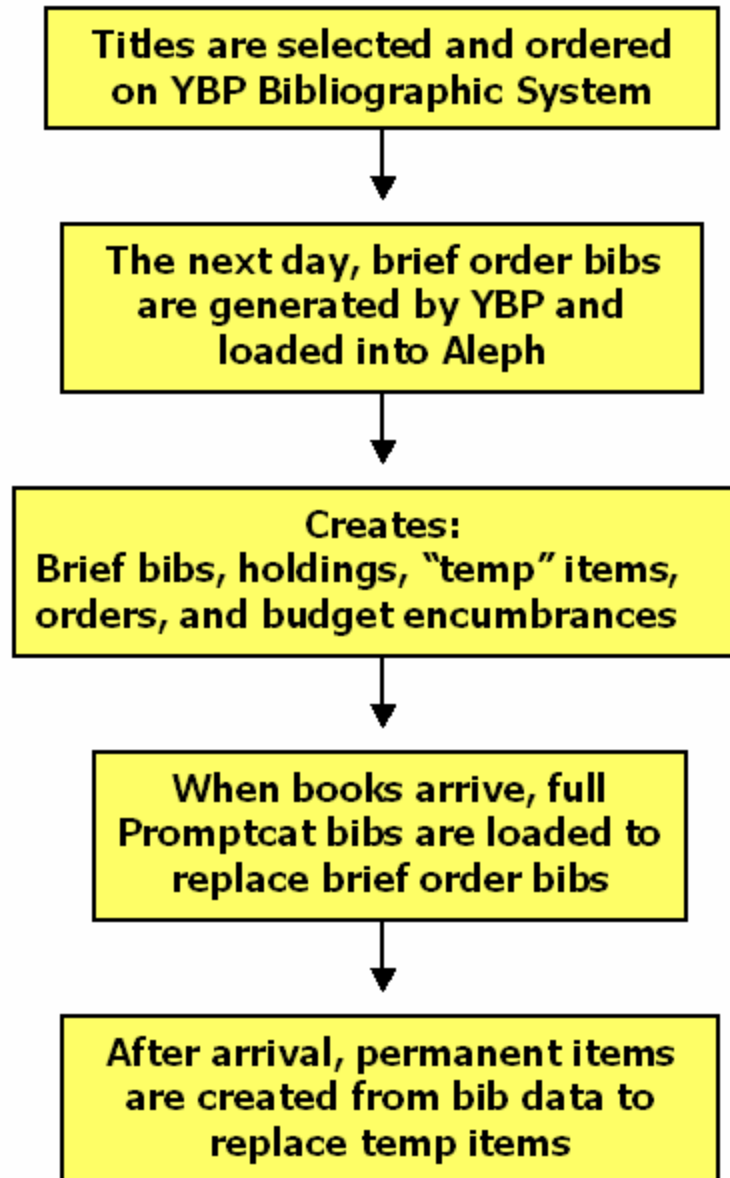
Titles are selected and ordered on YBP Bibliographic System

The next day, brief order bibs are generated by YBP and loaded into Aleph

Creates:
Brief bibs, holdings, “temp” items, orders, and budget encumbrances

When books arrive, full Promptcat bibs are loaded to replace brief order bibs

After arrival, permanent items are created from bib data to replace temp items